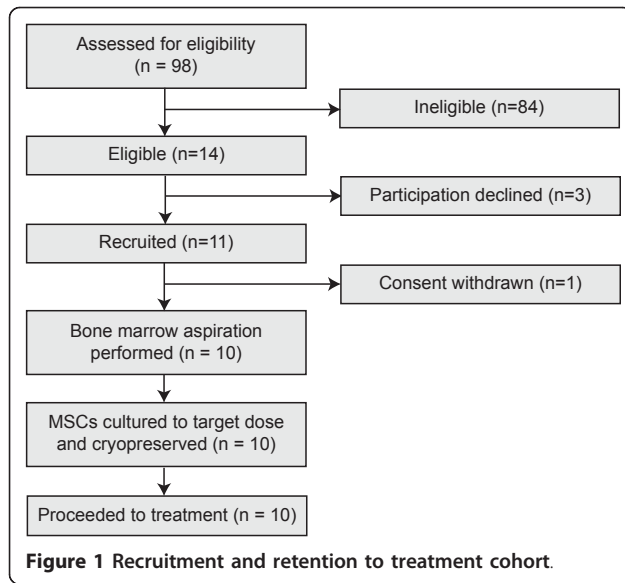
Assessed for eligibility (n = 98)

Ineligible (n=84)

Eligible (n=14)

Participation declined (n=3)

Recruited (n=11)

Consent withdrawn (n=1)

Bone marrow aspiration performed (n = 10)

MSCs cultured to target dose and cryopreserved (n = 10)

Proceeded to treatment (n = 10)

**Figure 1 Recruitment and retention to treatment cohort**.